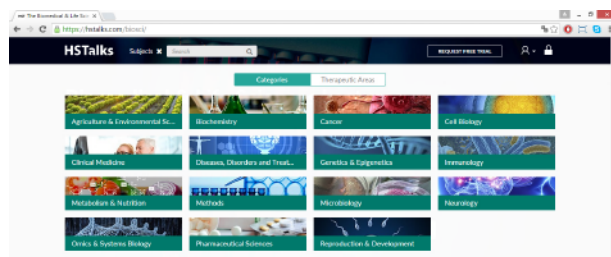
The Biomedical & Life Sci

https://hstalks.com/biosci/

HSTalks

Subjects

Search

REQUEST FREE TRIAL

Categories

Therapeutic Areas

Agriculture & Environmental Sc...

Biochemistry

Cancer

Cell Biology

Clinical Medicine

Diseases, Disorders and Treat...

Genetics & Epigenetics

Immunology

Metabolism & Nutrition

Methods

Microbiology

Neurology

Omics & Systems Biology

Pharmaceutical Sciences

Reproduction & Development